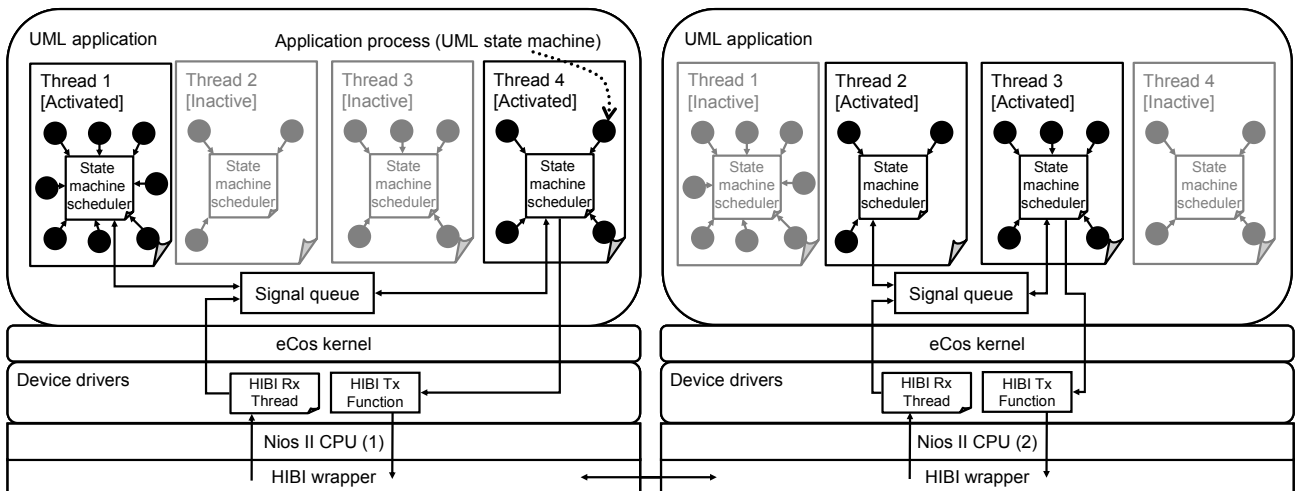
UML application

Application process (UML state machine)

Thread 1 [Activated]

State machine scheduler

Thread 2 [Inactive]

State machine scheduler

Thread 3 [Inactive]

State machine scheduler

Thread 4 [Activated]

State machine scheduler

Signal queue

eCos kernel

Device drivers

HIBI Rx Thread

HIBI Tx Function

Nios II CPU (1)

HIBI wrapper

UML application

Thread 1 [Inactive]

State machine scheduler

Thread 2 [Activated]

State machine scheduler

Thread 3 [Activated]

State machine scheduler

Thread 4 [Inactive]

State machine scheduler

Signal queue

eCos kernel

Device drivers

HIBI Rx Thread

HIBI Tx Function

Nios II CPU (2)

HIBI wrapper